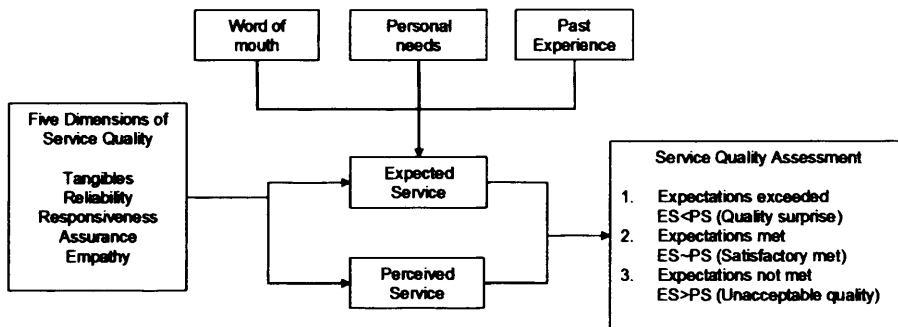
Word of mouth

Personal needs

Past Experience

Five Dimensions of Service Quality

Tangibles
Reliability
Responsiveness
Assurance
Empathy

Expected Service

Perceived Service

Service Quality Assessment

1. Expectations exceeded
ES<PS (Quality surprise)
2. Expectations met
ES~PS (Satisfactory met)
3. Expectations not met
ES>PS (Unacceptable quality)